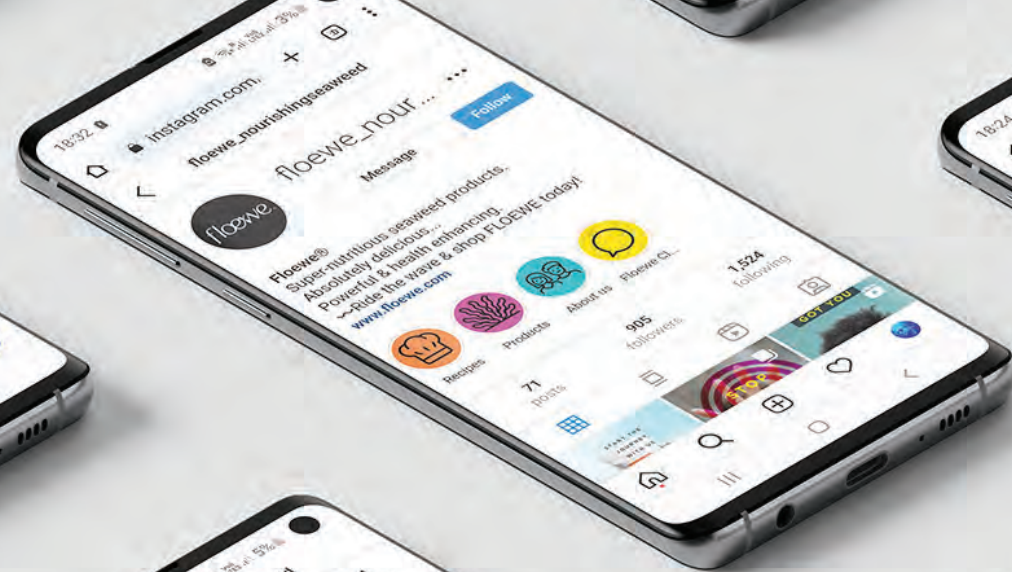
18:32

3%

instagram.com

floewe_nourishingseaweed

floewe_nour...

Follow

Message

floewe

Floewe®
Super-nutritious seaweed products.
Absolutely delicious...
Powerful & health enhancing.
~Ride the wave & shop FLOEWE today!
www.floewe.com

Recipes

Products

About us

Floewe Cl...

71
posts

905
followers

1,524
following

GOT YOU

STOP

START THE JOURNEY WITH US

18:24

5%